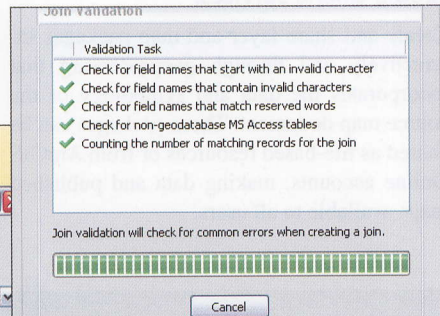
Join Validation

| Validation Task |
|---|
| Check for field names that start with an invalid character |
| Check for field names that contain invalid characters |
| Check for field names that match reserved words |
| Check for non-geodatabase MS Access tables |
| Counting the number of matching records for the join |

Join validation will check for common errors when creating a join.

Cancel